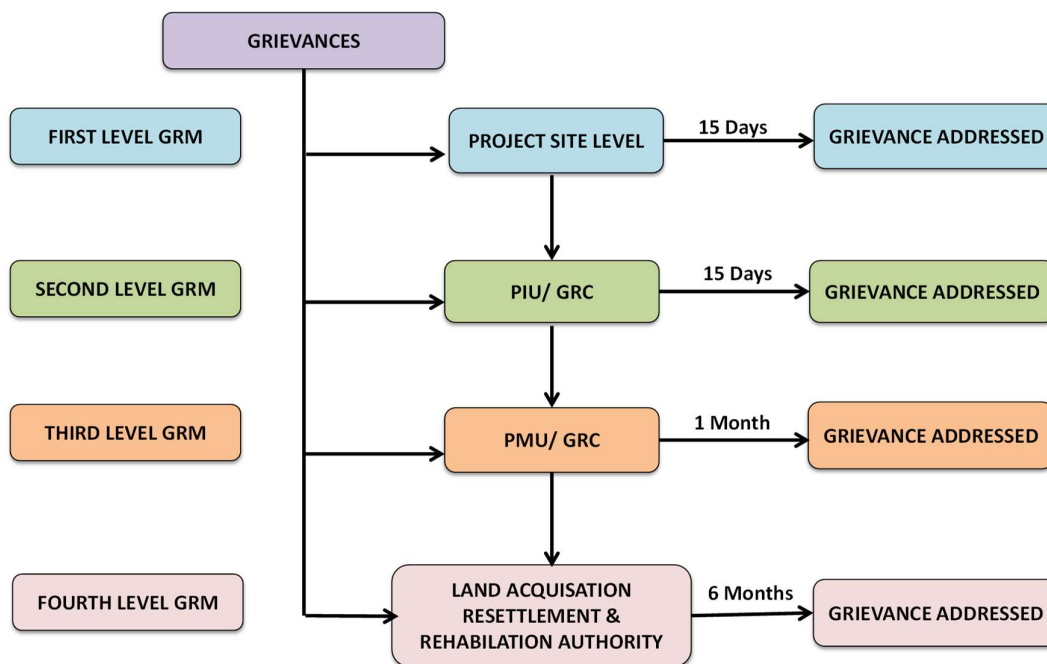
GRIEVANCES

FIRST LEVEL GRM

PROJECT SITE LEVEL

15 Days

GRIEVANCE ADDRESSED

SECOND LEVEL GRM

PIU/ GRC

15 Days

GRIEVANCE ADDRESSED

THIRD LEVEL GRM

PMU/ GRC

1 Month

GRIEVANCE ADDRESSED

FOURTH LEVEL GRM

LAND ACQUISATION RESETTLEMENT & REHABILATION AUTHORITY

6 Months

GRIEVANCE ADDRESSED